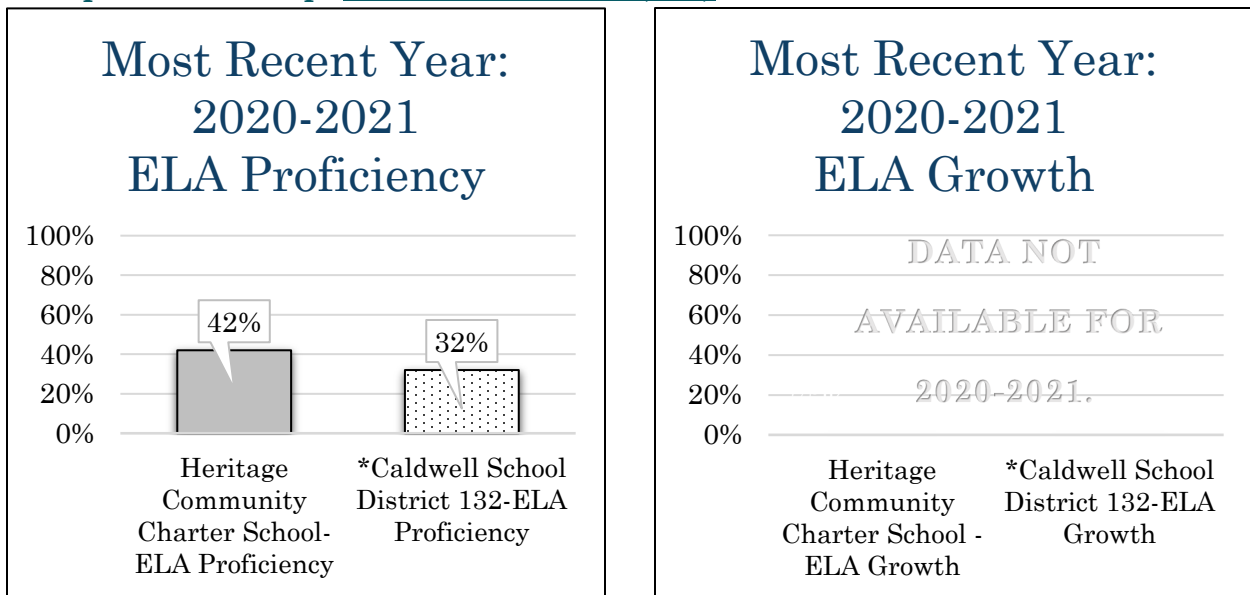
Most Recent Year: 2020-2021 ELA Proficiency

100%
80%
60%
40%
20%
0%

42%

32%

Heritage Community Charter School-ELA Proficiency

*Caldwell School District 132-ELA Proficiency

Most Recent Year: 2020-2021 ELA Growth

100%
80%
60%
40%
20%
0%

DATA NOT AVAILABLE FOR 2020-2021.

Heritage Community Charter School - ELA Growth

*Caldwell School District 132-ELA Growth